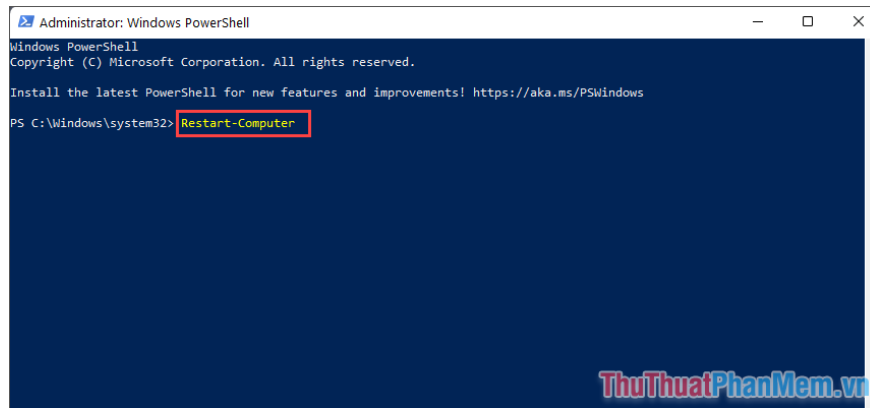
Administrator: Windows PowerShell

Windows PowerShell
Copyright (C) Microsoft Corporation. All rights reserved.

Install the latest PowerShell for new features and improvements! https://aka.ms/PSWindows

PS C:\Windows\system32> Restart-Computer

ThuThuatPhanMem.vn